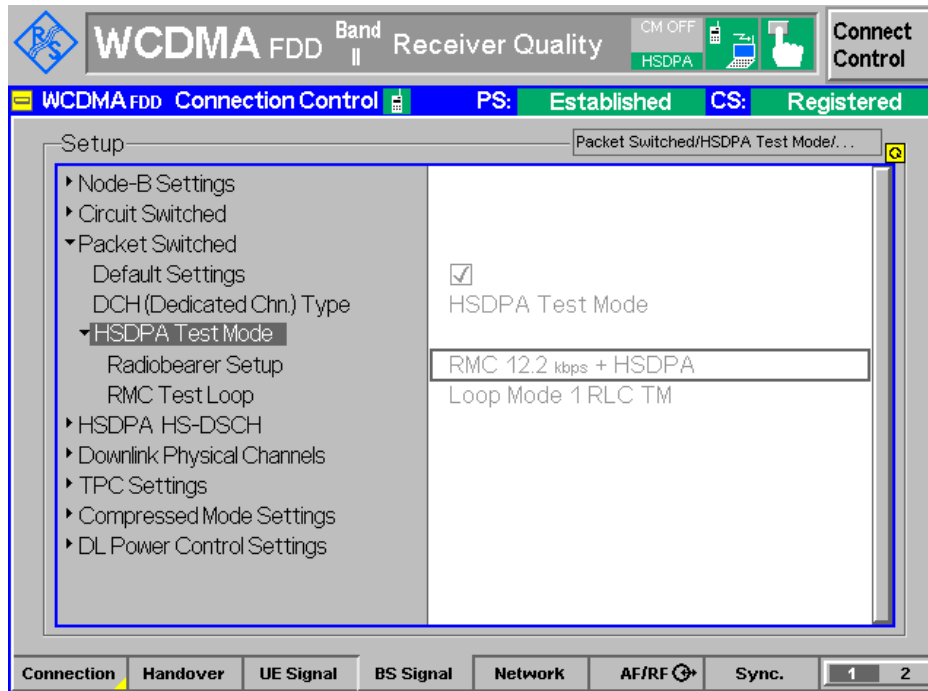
WCDMA FDD Band II Receiver Quality CM OFF HSDPA Connect Control

WCDMA FDD Connection Control PS: Established CS: Registered

Setup

Packet Switched/HSDPA Test Mode/...

Node-B Settings
Circuit Switched
Packet Switched
Default Settings
DCH (Dedicated Chn.) Type
HSDPA Test Mode
Radiobearer Setup
RMC Test Loop
HSDPA HS-DSCH
Downlink Physical Channels
TPC Settings
Compressed Mode Settings
DL Power Control Settings

✓
HSDPA Test Mode
RMC 12.2 kbps + HSDPA
Loop Mode 1 RLC TM

Connection | Handover | UE Signal | BS Signal | Network | AF/RF | Sync. | 1 | 2